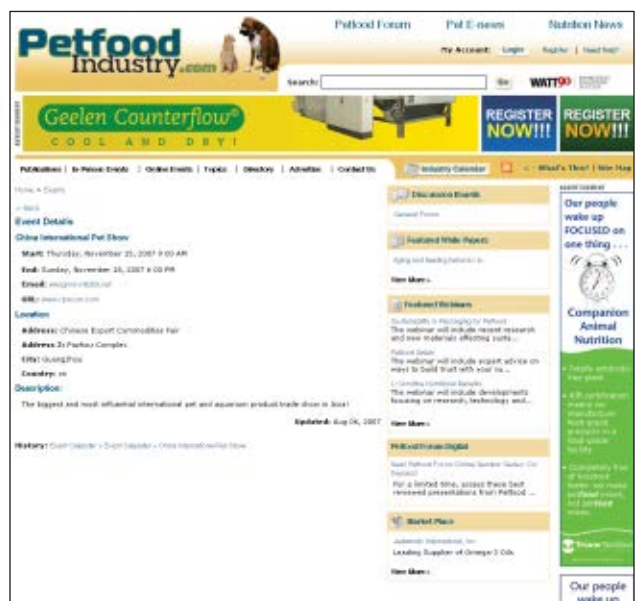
Petfood Industry.com

Petfood Forum Pet E-news Nutrition News

My Account: Login Register | Need help?

Search: Go WATT

Geelen Counterflow®
COOL AND DRY!

REGISTER NOW!!! REGISTER NOW!!!

Publications | In-Person Events | Online Events | Topics | Directory | Advertise | Contact Us

Industry Calendar

What's This? | Site Map

Home > Events

<< Back

Event Details

China International Pet Show

Start: Thursday, November 15, 2007 9:00 AM

End: Sunday, November 18, 2007 6:00 PM

Email: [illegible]

URL: www.cipscom.com

Location

Address: Chinese Export Commodities Fair

Address 2: Pazhou Complex

City: Guangzhou

Country: cn

Description:

The biggest and most influential international pet and aquarium product trade show in Asia!

Updated: Aug 06, 2007

History: Event Calendar > Event Calendar > China International Pet Show

Discussion Boards

General Forum

Featured White Papers

Aging and feeding patterns in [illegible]

View More >

Featured Webinars

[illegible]
The webinar will include recent research and new materials affecting sustainability...

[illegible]
The webinar will include expert advice on ways to build trust with your cu...

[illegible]
The webinar will include developments focusing on research, technology and...

View More >

Petfood Forum Digital

Best Petfood Forum Online Session Audio (On Demand)

For a limited time, access these best reviewed presentations from Petfood ...

Market Place

Jedwards International, Inc.

Leading Supplier of Omega-3 Oils

View More >

ADVERTISEMENT

Our people wake up FOCUSED on one thing . . .

Companion Animal Nutrition

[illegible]

Trouw Nutrition

Our people wake up